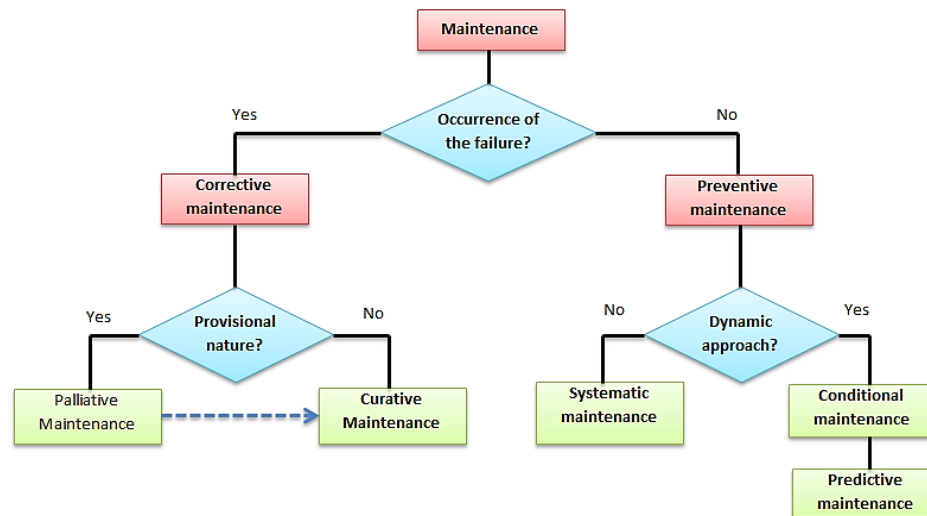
Maintenance

Yes

Occurrence of the failure?

No

Corrective maintenance

Preventive maintenance

Yes

Provisional nature?

No

No

Dynamic approach?

Yes

Palliative Maintenance

Curative Maintenance

Systematic maintenance

Conditional maintenance

Predictive maintenance